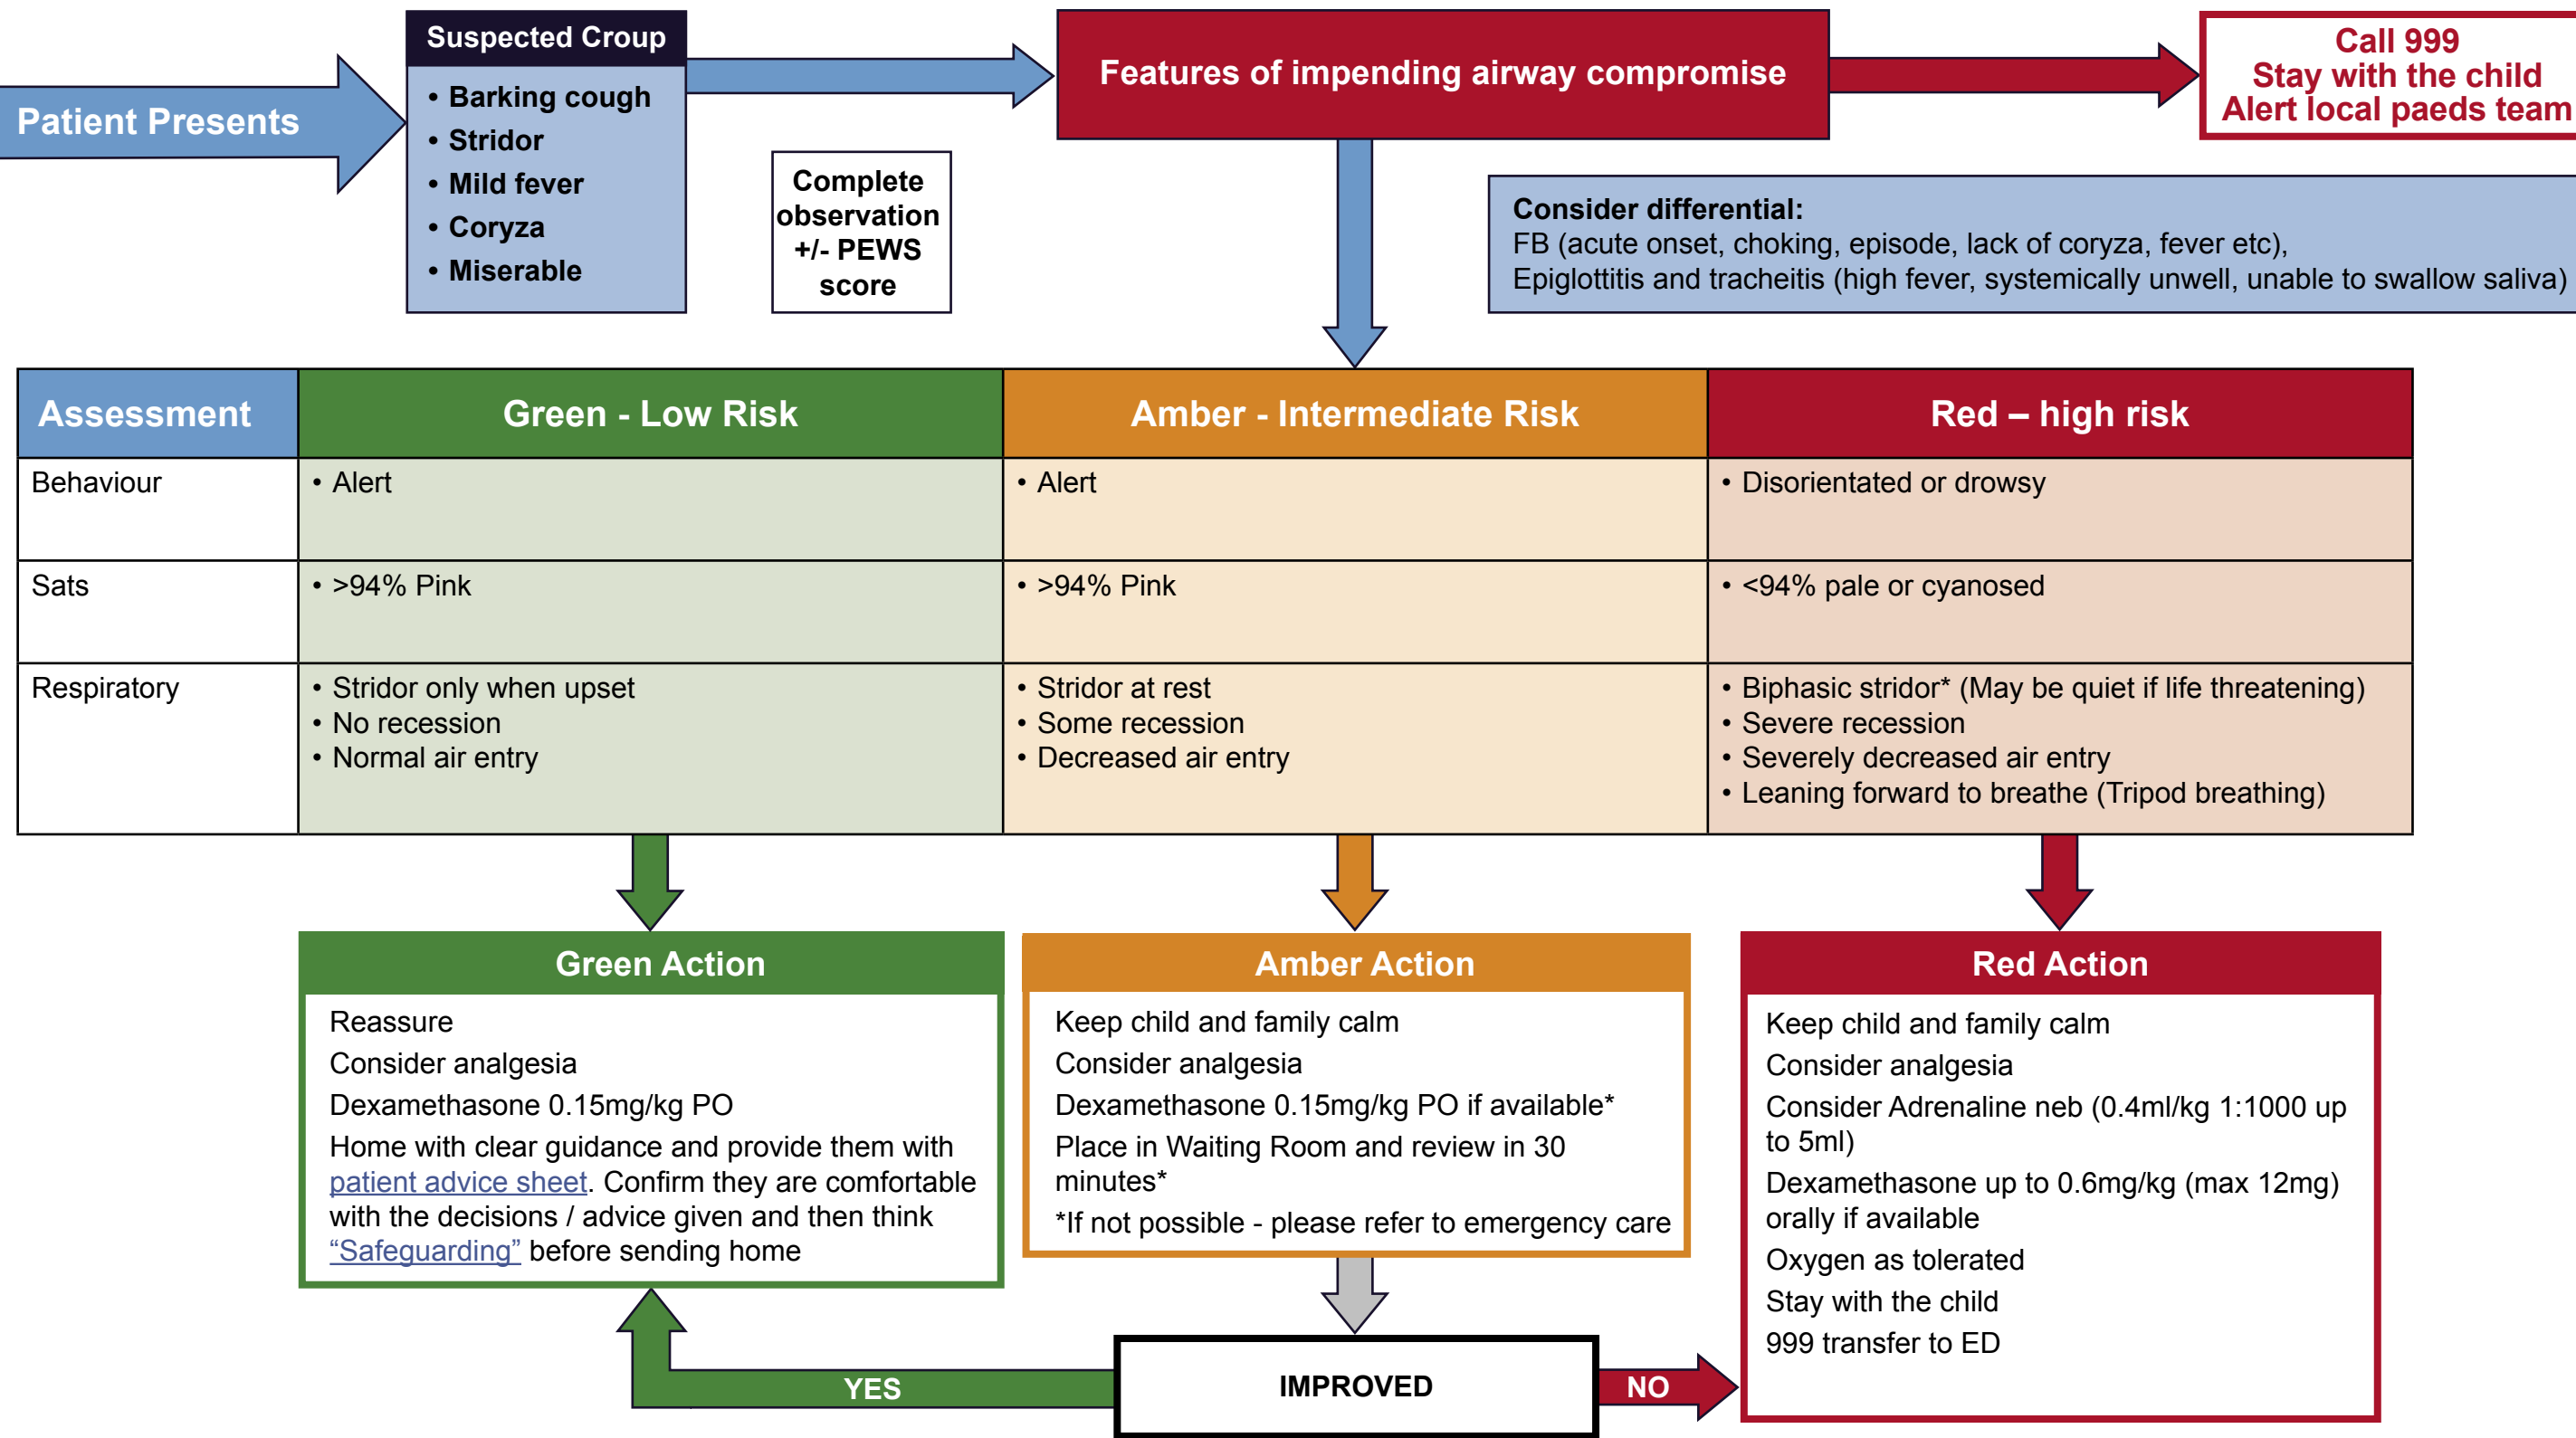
Patient Presents

Suspected Croup
• Barking cough
• Stridor
• Mild fever
• Coryza
• Miserable

Complete observation +/- PEWS score

Features of impending airway compromise

Call 999
Stay with the child
Alert local paeds team

Consider differential:
FB (acute onset, choking, episode, lack of coryza, fever etc),
Epiglottitis and tracheitis (high fever, systemically unwell, unable to swallow saliva)

| Assessment | Green - Low Risk | Amber - Intermediate Risk | Red – high risk |
|---|---|---|---|
| Behaviour | • Alert | • Alert | • Disorientated or drowsy |
| Sats | • >94% Pink | • >94% Pink | • <94% pale or cyanosed |
| Respiratory | • Stridor only when upset • No recession • Normal air entry | • Stridor at rest • Some recession • Decreased air entry | • Biphasic stridor* (May be quiet if life threatening) • Severe recession • Severely decreased air entry • Leaning forward to breathe (Tripod breathing) |

Green Action
Reassure
Consider analgesia
Dexamethasone 0.15mg/kg PO
Home with clear guidance and provide them with patient advice sheet. Confirm they are comfortable with the decisions / advice given and then think "Safeguarding" before sending home

Amber Action
Keep child and family calm
Consider analgesia
Dexamethasone 0.15mg/kg PO if available*
Place in Waiting Room and review in 30 minutes*
*If not possible - please refer to emergency care

Red Action
Keep child and family calm
Consider analgesia
Consider Adrenaline neb (0.4ml/kg 1:1000 up to 5ml)
Dexamethasone up to 0.6mg/kg (max 12mg) orally if available
Oxygen as tolerated
Stay with the child
999 transfer to ED

YES
IMPROVED
NO